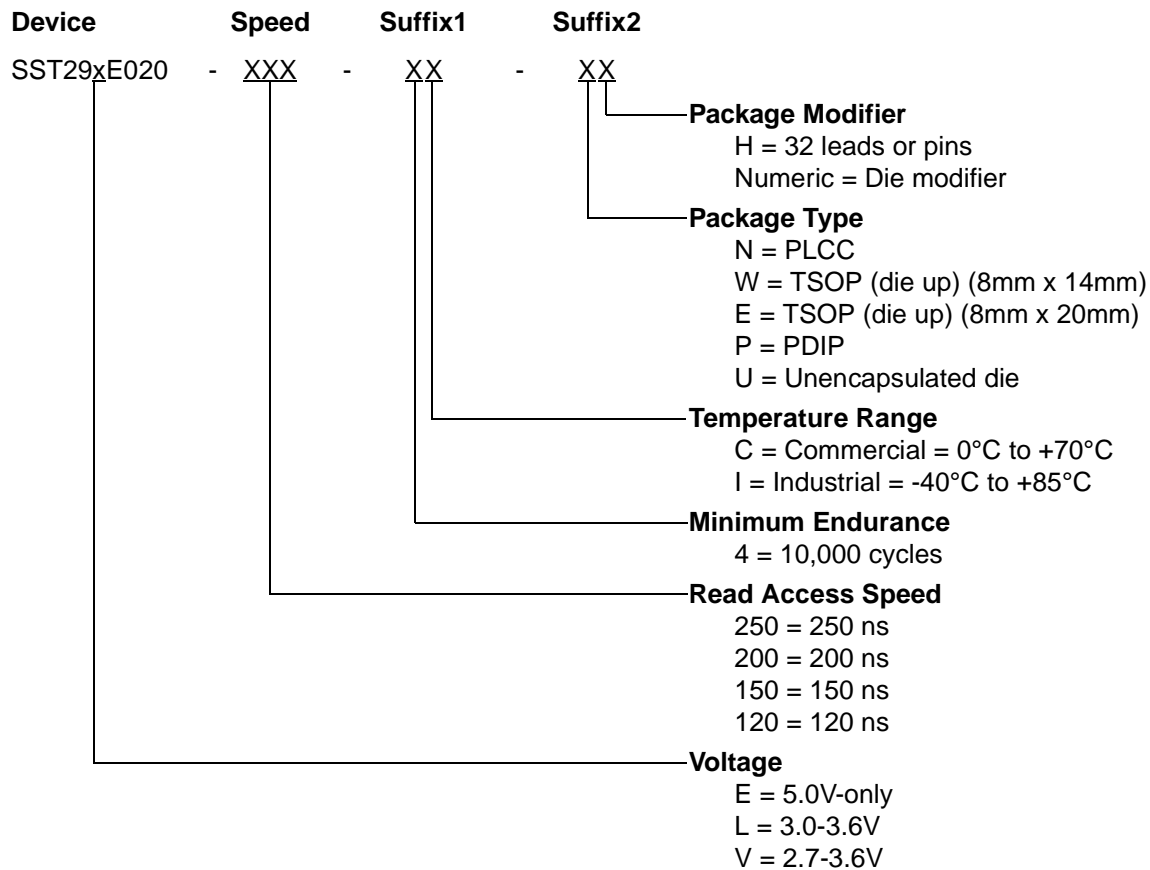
Device Speed Suffix1 Suffix2

SST29xE020 - XXX - XX - XX

Package Modifier
H = 32 leads or pins
Numeric = Die modifier

Package Type
N = PLCC
W = TSOP (die up) (8mm x 14mm)
E = TSOP (die up) (8mm x 20mm)
P = PDIP
U = Unencapsulated die

Temperature Range
C = Commercial = 0°C to +70°C
I = Industrial = -40°C to +85°C

Minimum Endurance
4 = 10,000 cycles

Read Access Speed
250 = 250 ns
200 = 200 ns
150 = 150 ns
120 = 120 ns

Voltage
E = 5.0V-only
L = 3.0-3.6V
V = 2.7-3.6V